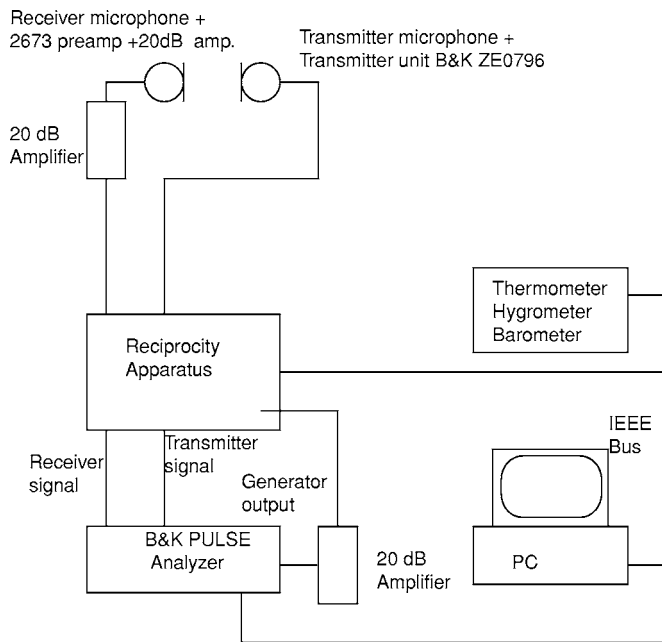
Receiver microphone + 2673 preamp +20dB amp.

Transmitter microphone + Transmitter unit B&K ZE0796

20 dB Amplifier

Thermometer
Hygrometer
Barometer

Reciprocity Apparatus

IEEE Bus

Transmitter signal

Receiver signal

Generator output

B&K PULSE Analyzer

20 dB Amplifier

PC